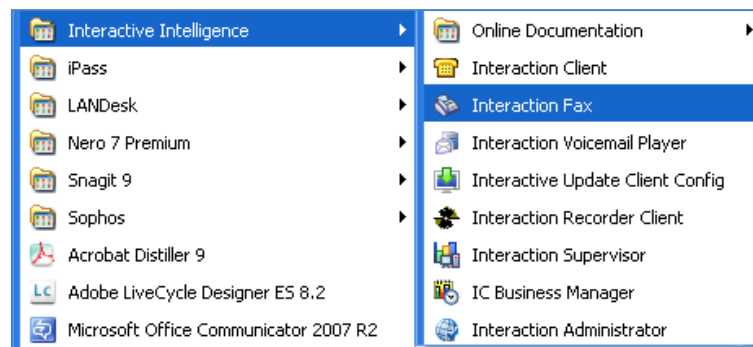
Interactive Intelligence
iPass
LANDesk
Nero 7 Premium
Snagit 9
Sophos
Acrobat Distiller 9
Adobe LiveCycle Designer ES 8.2
Microsoft Office Communicator 2007 R2

Online Documentation
Interaction Client
Interaction Fax
Interaction Voicemail Player
Interactive Update Client Config
Interaction Recorder Client
Interaction Supervisor
IC Business Manager
Interaction Administrator